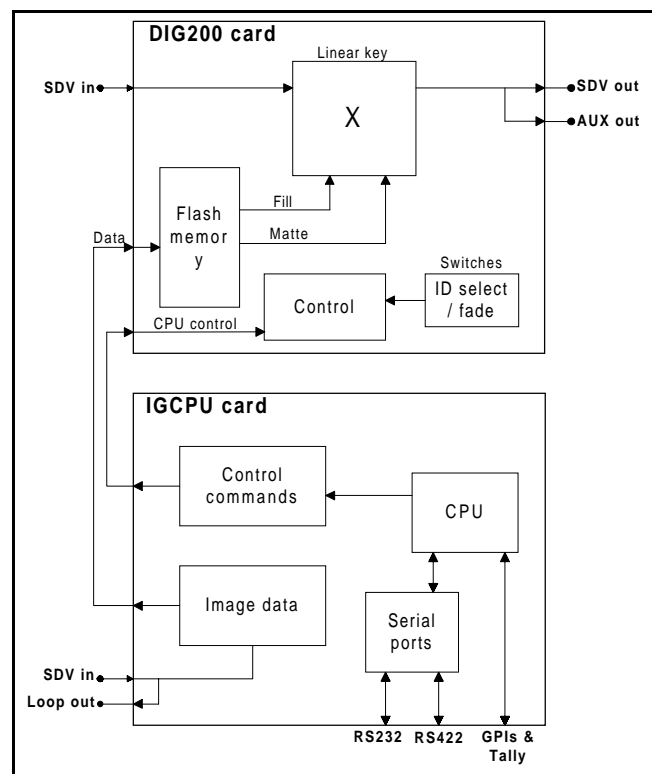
DIG200 card

Linear key

SDV in

X

SDV out

AUX out

Flash memor y

Fill

Matte

Data

Switches

Control

ID select / fade

CPU control

IGCPU card

Control commands

CPU

Image data

Serial ports

SDV in

Loop out

RS232

RS422

GPIs & Tally